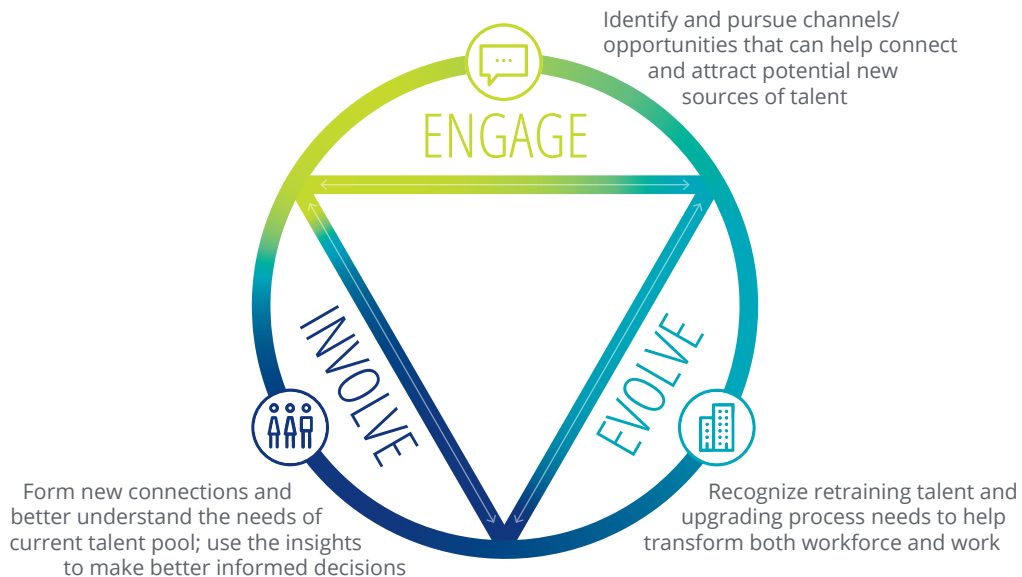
Identify and pursue channels/ opportunities that can help connect and attract potential new sources of talent

ENGAGE

INVOLVE

EVOLVE

Form new connections and better understand the needs of current talent pool; use the insights to make better informed decisions

Recognize retraining talent and upgrading process needs to help transform both workforce and work